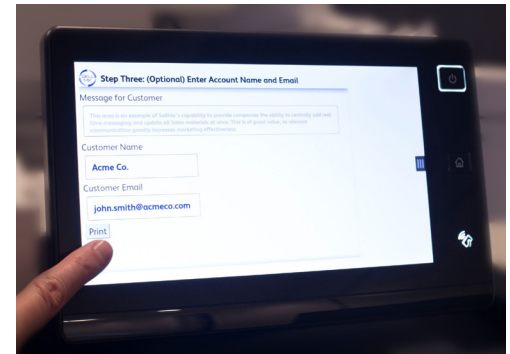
Step Three: (Optional) Enter Account Name and Email

Message for Customer

This area is an example of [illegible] capability to provide companies the ability to centrally roll out time messaging and update all forms materials at once. This is of great value as relevant communication greatly increases marketing effectiveness.

Customer Name

Acme Co.

Customer Email

john.smith@acmeco.com

Print